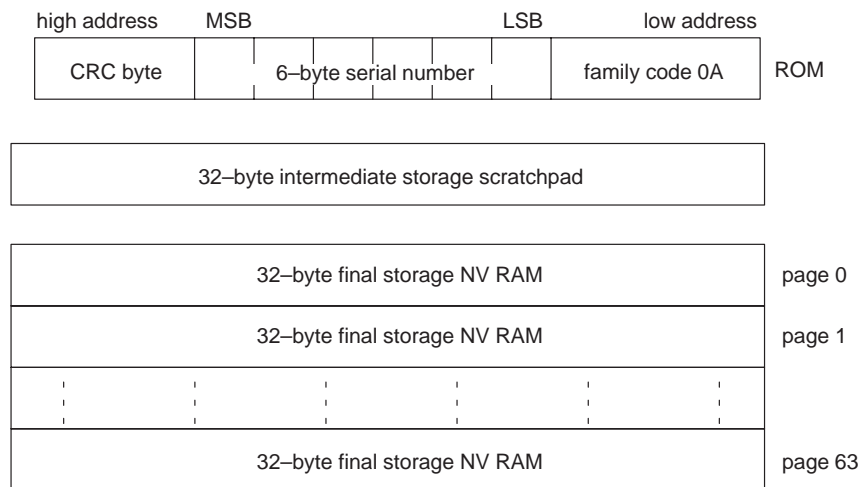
high address MSB LSB low address

CRC byte

6–byte serial number

family code 0A

ROM

32–byte intermediate storage scratchpad

32–byte final storage NV RAM

page 0

32–byte final storage NV RAM

page 1

32–byte final storage NV RAM

page 63